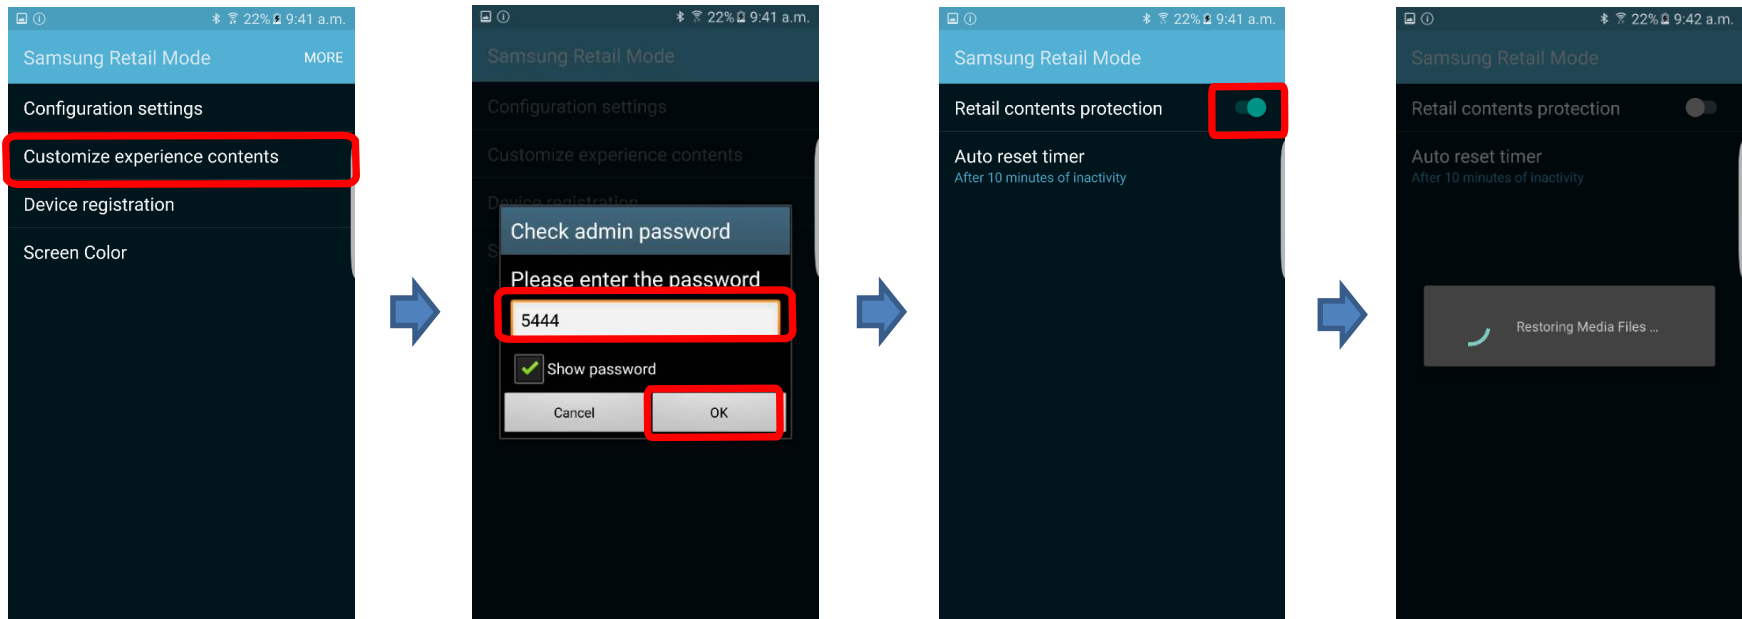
22% 9:41 a.m.

Samsung Retail Mode MORE

Configuration settings

Customize experience contents

Device registration

Screen Color

22% 9:41 a.m.

Samsung Retail Mode

Configuration settings

Customize experience contents

Device registration

Check admin password

Please enter the password

5444

Show password

Cancel OK

22% 9:41 a.m.

Samsung Retail Mode

Retail contents protection

Auto reset timer
After 10 minutes of inactivity

22% 9:42 a.m.

Samsung Retail Mode

Retail contents protection

Auto reset timer
After 10 minutes of inactivity

Restoring Media Files ...